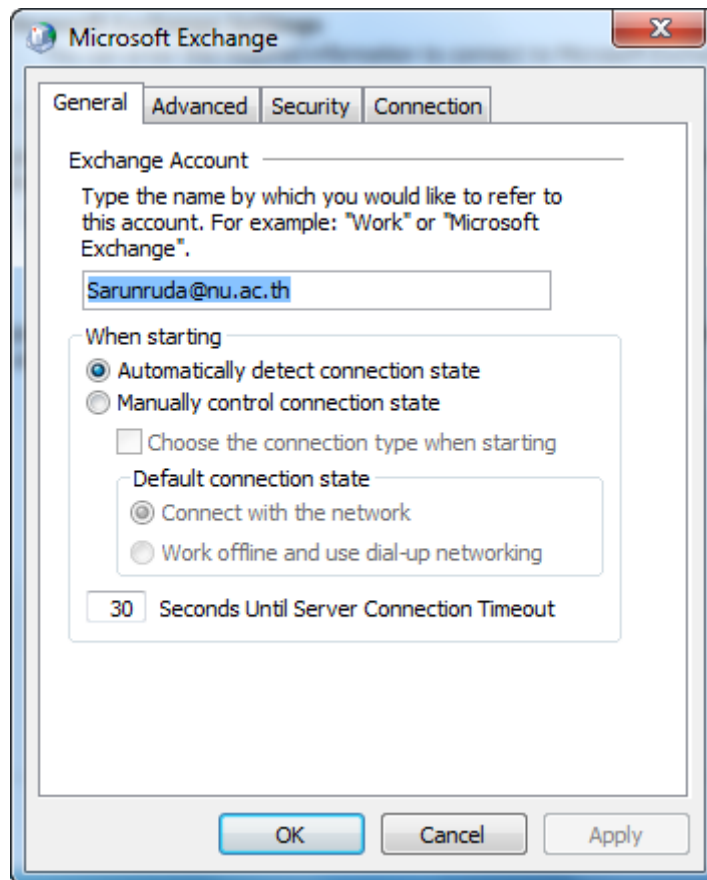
Microsoft Exchange

General | Advanced | Security | Connection

Exchange Account

Type the name by which you would like to refer to this account. For example: "Work" or "Microsoft Exchange".

Sarunruda@nu.ac.th

When starting

Automatically detect connection state

Manually control connection state

Choose the connection type when starting

Default connection state

Connect with the network

Work offline and use dial-up networking

30 Seconds Until Server Connection Timeout

OK | Cancel | Apply